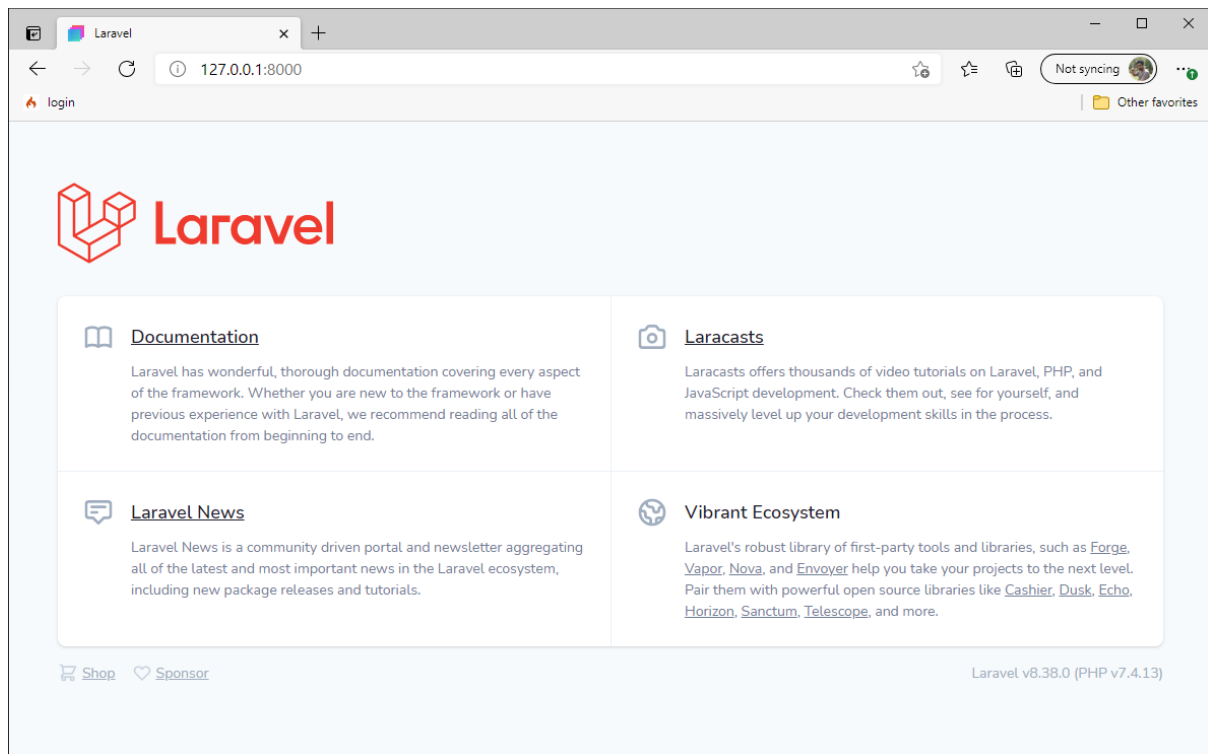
Laravel
127.0.0.1:8000
Not syncing
login
Other favorites

Laravel

Documentation

Laravel has wonderful, thorough documentation covering every aspect of the framework. Whether you are new to the framework or have previous experience with Laravel, we recommend reading all of the documentation from beginning to end.

Laracasts

Laracasts offers thousands of video tutorials on Laravel, PHP, and JavaScript development. Check them out, see for yourself, and massively level up your development skills in the process.

Laravel News

Laravel News is a community driven portal and newsletter aggregating all of the latest and most important news in the Laravel ecosystem, including new package releases and tutorials.

Vibrant Ecosystem

Laravel's robust library of first-party tools and libraries, such as Forge, Vapor, Nova, and Envoyer help you take your projects to the next level. Pair them with powerful open source libraries like Cashier, Dusk, Echo, Horizon, Sanctum, Telescope, and more.

Shop Sponsor

Laravel v8.38.0 (PHP v7.4.13)